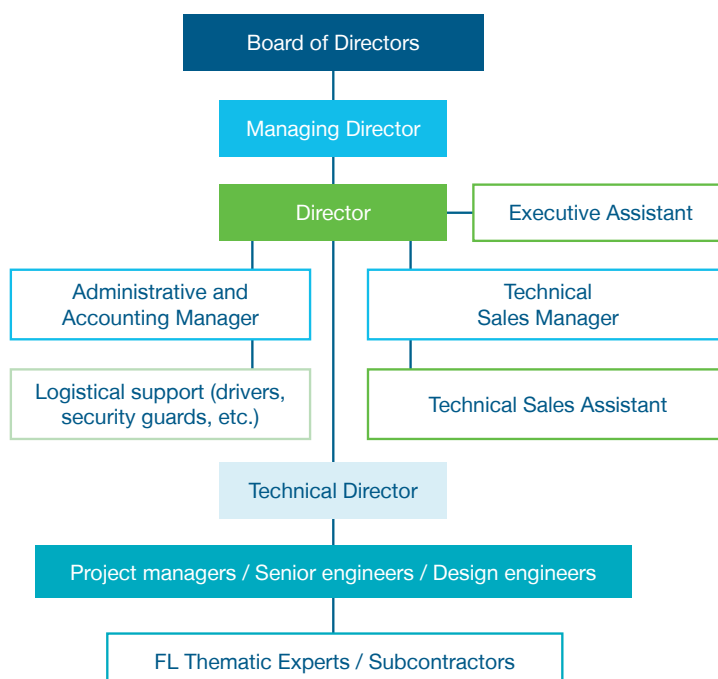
Board of Directors

Managing Director

Director

Executive Assistant

Administrative and Accounting Manager

Technical Sales Manager

Logistical support (drivers, security guards, etc.)

Technical Sales Assistant

Technical Director

Project managers / Senior engineers / Design engineers

FL Thematic Experts / Subcontractors